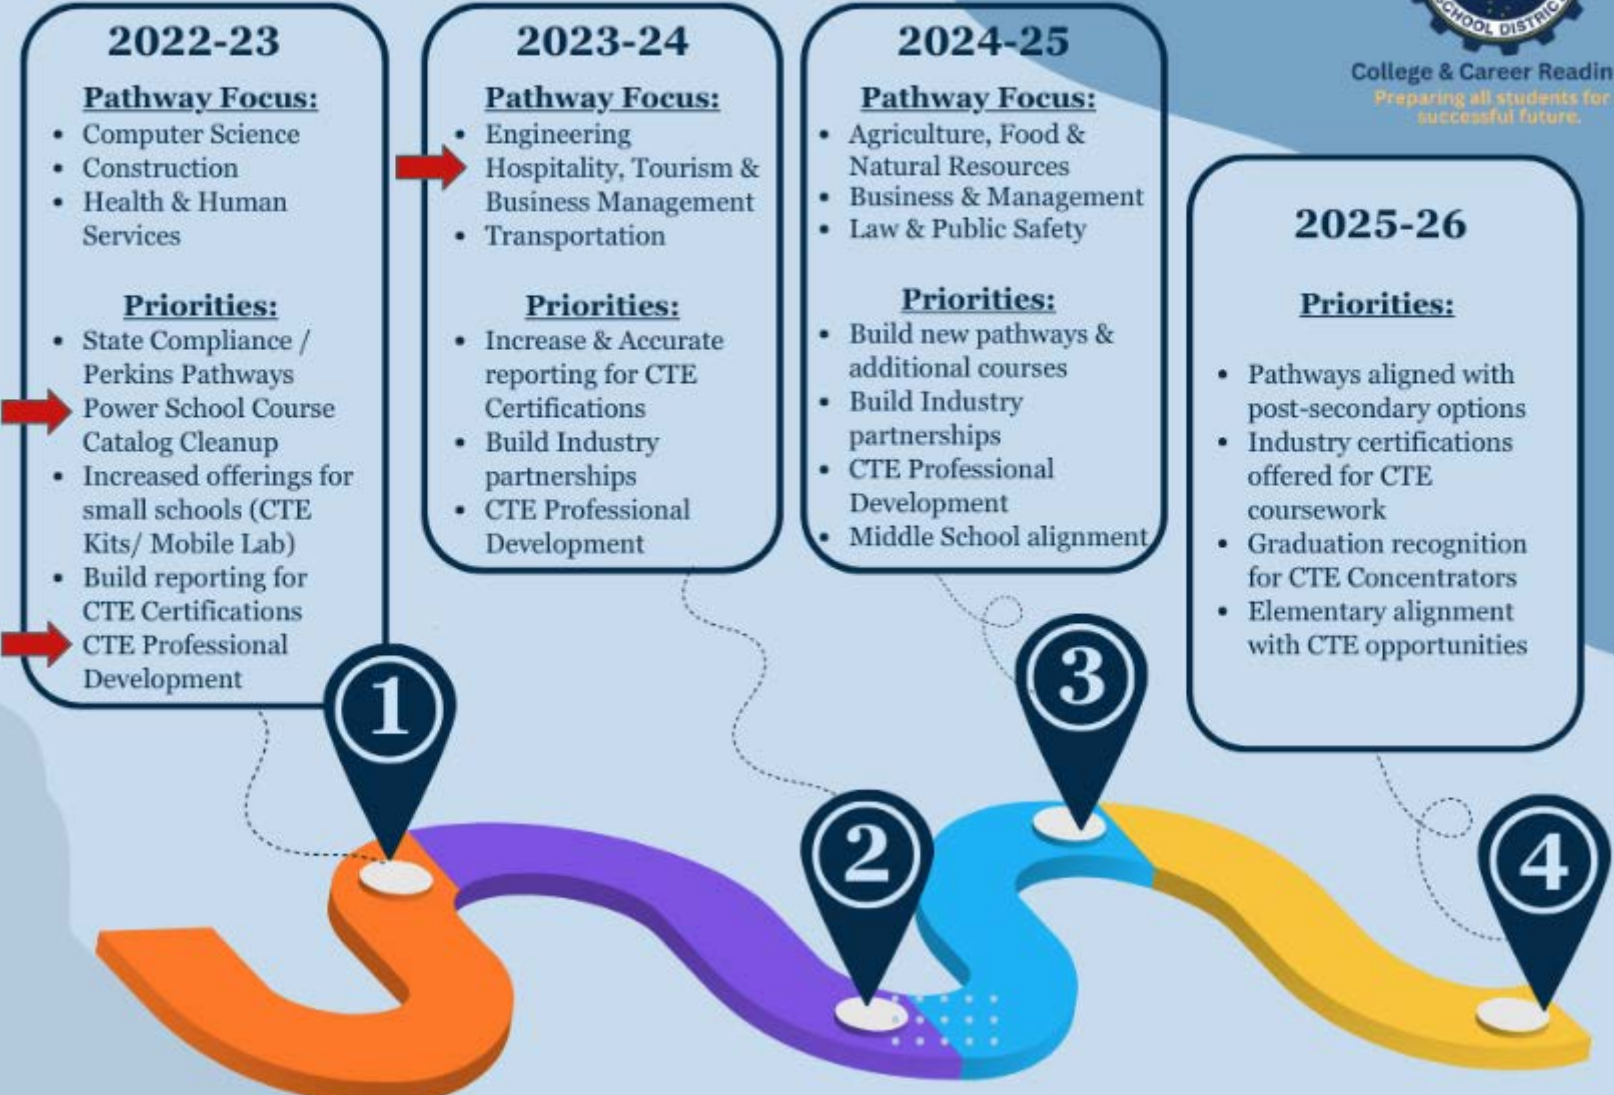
SCHOOL DISTRIC

College & Career Readin

Preparing all students for successful future.

2022-23

Pathway Focus:

- Computer Science
- Construction
- Health & Human Services

Priorities:

- State Compliance / Perkins Pathways
- Power School Course Catalog Cleanup
- Increased offerings for small schools (CTE Kits/ Mobile Lab)
- Build reporting for CTE Certifications
- CTE Professional Development

2023-24

Pathway Focus:

- Engineering
- Hospitality, Tourism & Business Management
- Transportation

Priorities:

- Increase & Accurate reporting for CTE Certifications
- Build Industry partnerships
- CTE Professional Development

2024-25

Pathway Focus:

- Agriculture, Food & Natural Resources
- Business & Management
- Law & Public Safety

Priorities:

- Build new pathways & additional courses
- Build Industry partnerships
- CTE Professional Development
- Middle School alignment

2025-26

Priorities:

- Pathways aligned with post-secondary options
- Industry certifications offered for CTE coursework
- Graduation recognition for CTE Concentrators
- Elementary alignment with CTE opportunities

1

2

3

4